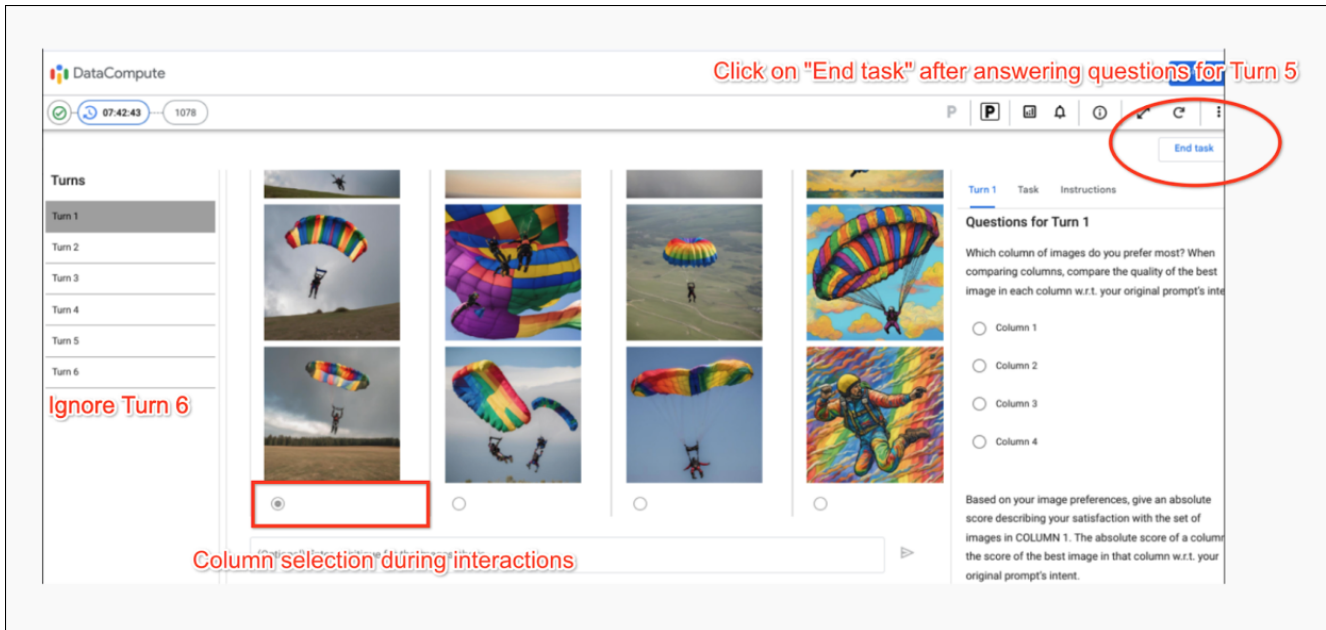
DataCompute

Click on "End task" after answering questions for Turn 5

07:42:43

1078

P

P

End task

Turns

Turn 1

Turn 2

Turn 3

Turn 4

Turn 5

Turn 6

Ignore Turn 6

Turn 1 Task Instructions

Questions for Turn 1

Which column of images do you prefer most? When comparing columns, compare the quality of the best image in each column w.r.t. your original prompt's inte

Column 1

Column 2

Column 3

Column 4

Based on your image preferences, give an absolute score describing your satisfaction with the set of images in COLUMN 1. The absolute score of a column the score of the best image in that column w.r.t. your original prompt's intent.

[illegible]

Column selection during interactions